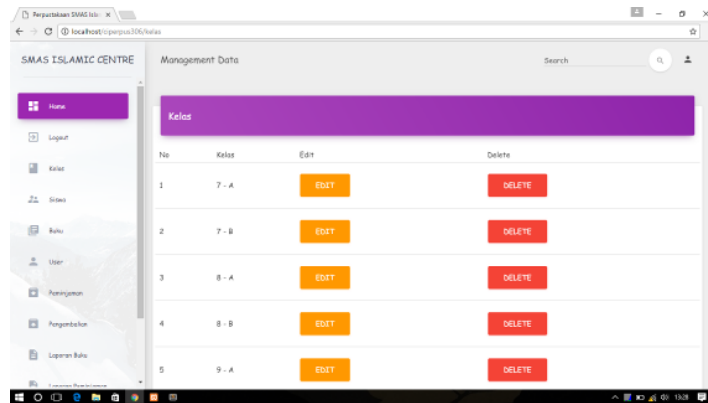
Perpustakaan SMAS Isla ×

localhost/ciperpus306/kelas

SMAS ISLAMIC CENTRE

Management Data

Search

Home

Logout

Kelas

Siswa

Buku

User

Peminjaman

Pengembalian

Laporan Buku

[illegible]

Kelas

| No | Kelas | Edit | Delete |
|---|---|---|---|
| 1 | 7 - A | EDIT | DELETE |
| 2 | 7 - B | EDIT | DELETE |
| 3 | 8 - A | EDIT | DELETE |
| 4 | 8 - B | EDIT | DELETE |
| 5 | 9 - A | EDIT | DELETE |

13:28